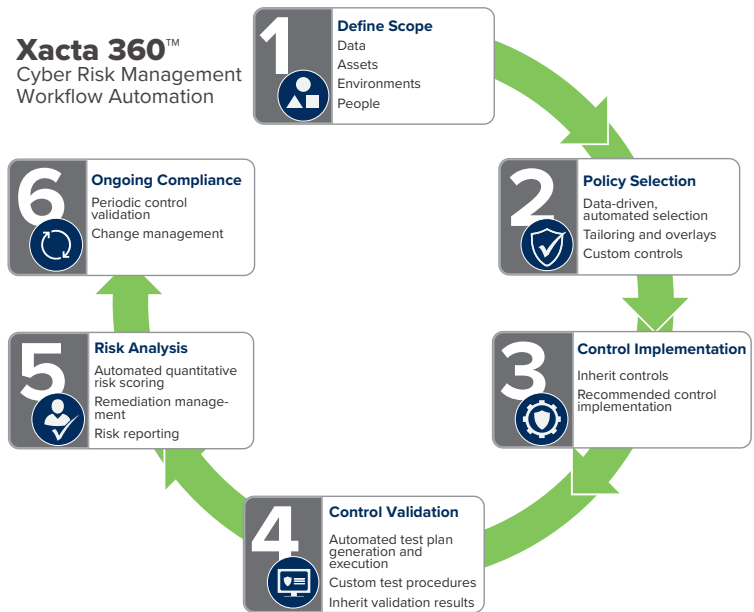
Xacta 360™
Cyber Risk Management Workflow Automation

1
Define Scope
Data
Assets
Environments
People

2
Policy Selection
Data-driven, automated selection
Tailoring and overlays
Custom controls

3
Control Implementation
Inherit controls
Recommended control implementation

4
Control Validation
Automated test plan generation and execution
Custom test procedures
Inherit validation results

5
Risk Analysis
Automated quantitative risk scoring
Remediation management
Risk reporting

6
Ongoing Compliance
Periodic control validation
Change management